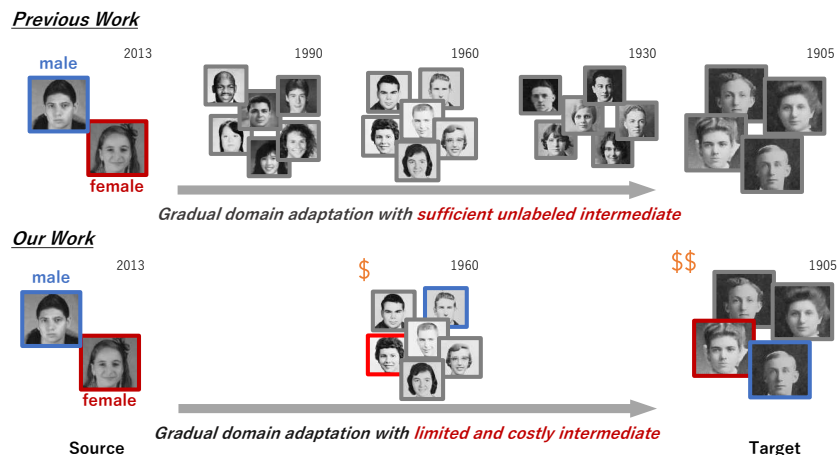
Previous Work

male

2013

female

1990

1960

1930

1905

Gradual domain adaptation with sufficient unlabeled intermediate

Our Work

male

2013

female

$

1960

$$

1905

Gradual domain adaptation with limited and costly intermediate

Source

Target